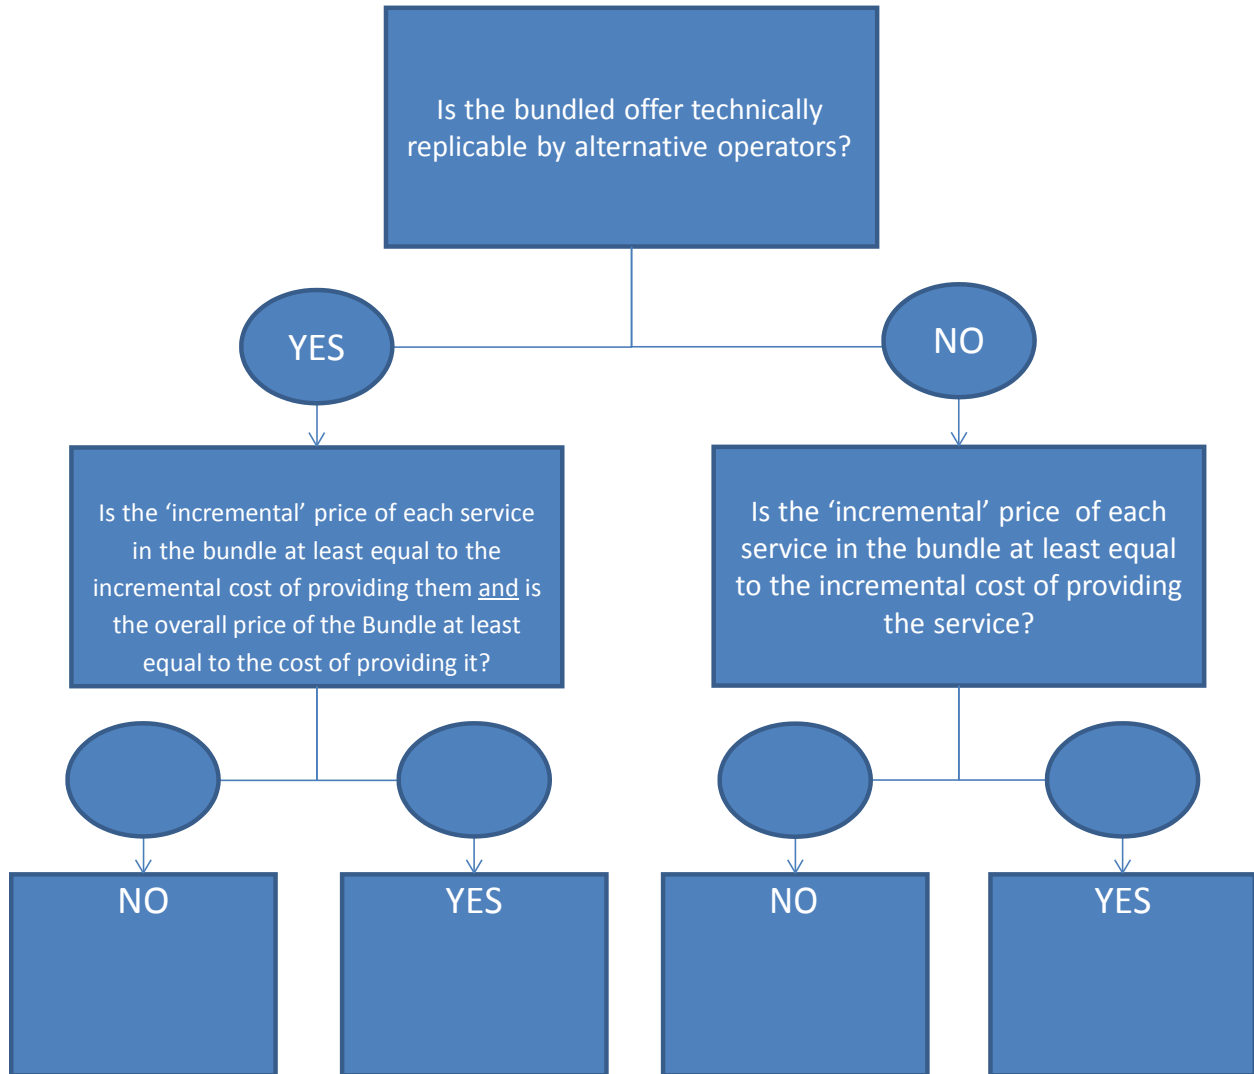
Is the bundled offer technically replicable by alternative operators?

YES

NO

Is the 'incremental' price of each service in the bundle at least equal to the incremental cost of providing them and is the overall price of the Bundle at least equal to the cost of providing it?

Is the 'incremental' price of each service in the bundle at least equal to the incremental cost of providing the service?

NO

YES

NO

YES